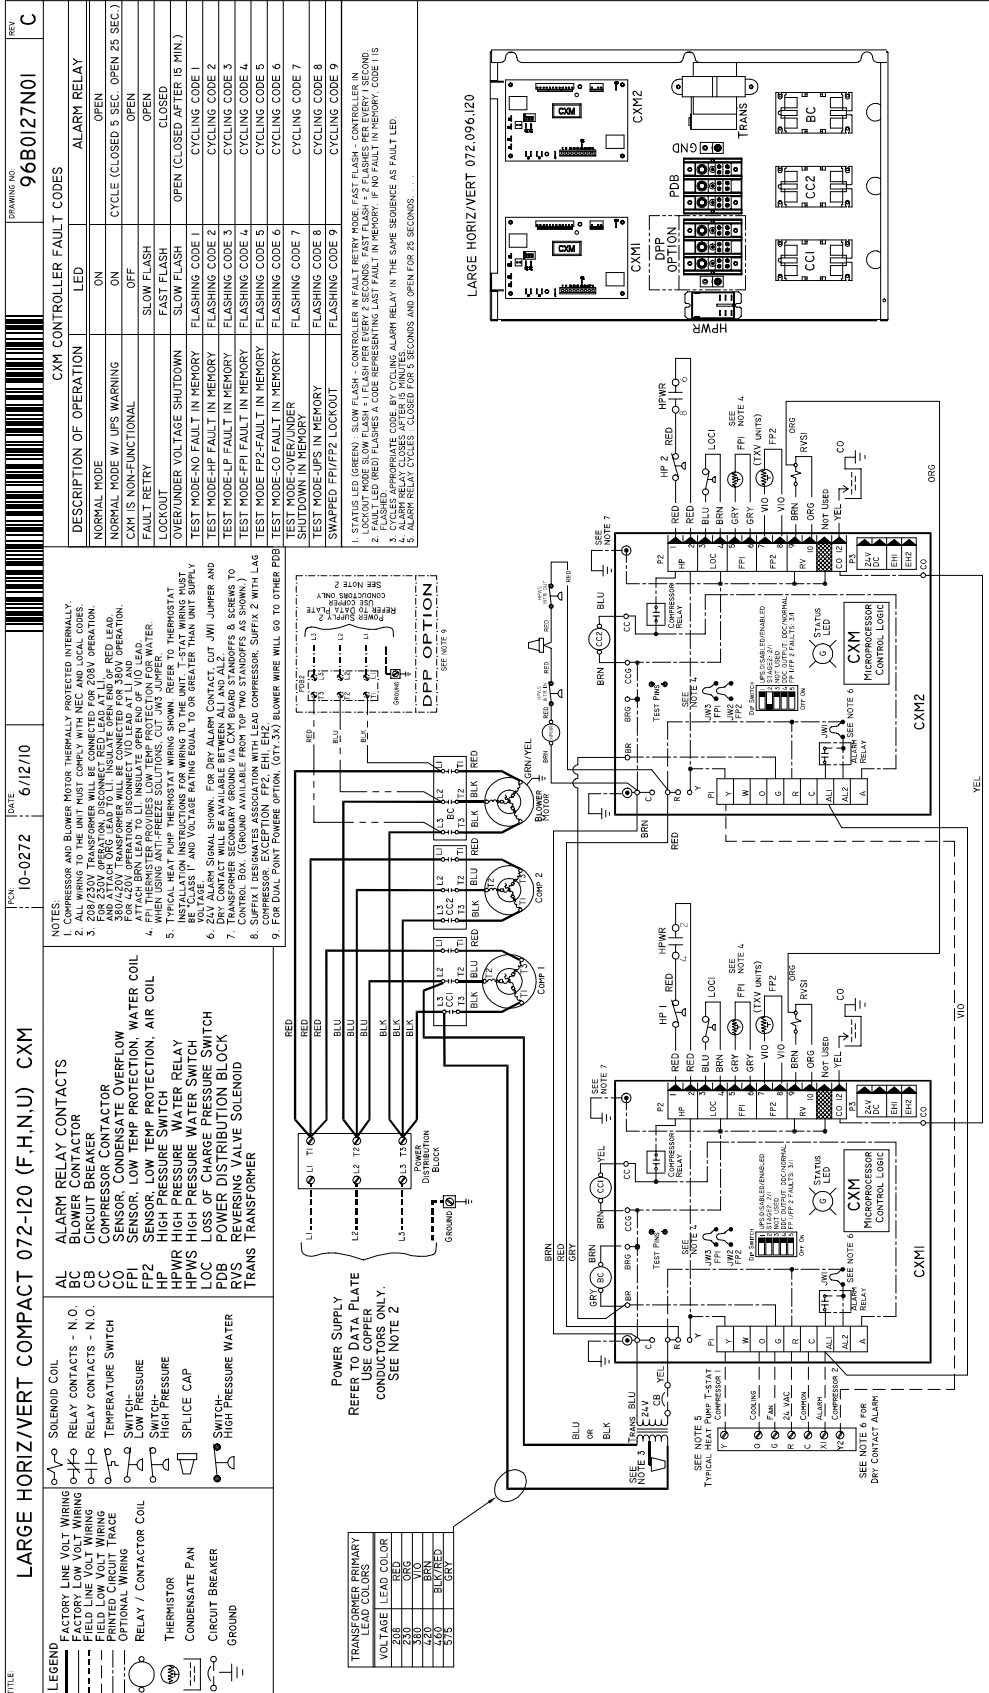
TITLE: LARGE HORIZ/VERT COMPACT 072-120 (F,H,N,U) CXM

PCN: 10-0272 DATE: 6/12/10 DRAWING NO: 96B0127N01 REV: C

LEGEND
Factory Line Volt Wiring
Factory Low Volt Wiring
Field Line Volt Wiring
Field Low Volt Wiring
Printed Circuit Trace
Optional Wiring
Relay / Contactor Coil
Thermistor
Condensate Pan
Circuit Breaker
Ground

Solenoid Coil
Relay contacts - N.O.
Relay contacts - N.O.
Temperature Switch
Switch- Low Pressure
Switch- High Pressure
Splice Cap
Switch- High Pressure Water

AL Alarm Relay Contacts
BC Blower Contactor
CB Circuit Breaker
CC Compressor Contactor
CO Sensor, Condensate Overflow
FP1 Sensor, Low Temp Protection, Water Coil
FP2 Sensor, Low Temp Protection, Air Coil
HP High Pressure Switch
HPWR High Pressure Water Relay
HPWS High Pressure Water Switch
LOC Loss of Charge Pressure Switch
PDB Power Distribution Block
RVS Reversing Valve Solenoid
TRANS Transformer

NOTES:
1. Compressor and Blower Motor thermally protected internally.
2. All wiring to the unit must comply with NEC and local codes.
3. 208/230V Transformer will be connected for 208V operation. For 230V operation, disconnect RED lead at L1 and attach ORG lead to L1. Insulate open end of RED lead. 380/420V Transformer will be connected for 380V operation. For 420V operation, disconnect VIO lead at L1 and attach BRN lead to L1. Insulate open end of VIO lead.
4. FP1 thermistor provides low temp protection for water. When using anti-freeze solutions, cut JW3 jumper.
5. Typical heat pump thermostat wiring shown. Refer to thermostat installation instructions for wiring to the unit. T-stat wire must be "Class 1" and Voltage rating equal to or greater than unit supply voltage.
6. 24V Alarm signal shown. For dry alarm contact, cut JW1 jumper and dry contact will be available between AL1 and AL2.
7. Transformer secondary ground via CXM board standoffs & screws to control box. (Ground available from top two standoffs as shown.)
8. Suffix 1 designates association with lead compressor, Suffix 2 with lag compressor. Exception: FP2, EH1, EH2.
9. For Dual Point Powere option, (qty.3x) blower wire will go to other PDB

CXM CONTROLLER FAULT CODES
| DESCRIPTION OF OPERATION | LED | ALARM RELAY |
|---|---|---|
| NORMAL MODE | ON | OPEN |
| NORMAL MODE W/ UPS WARNING | ON | CYCLE (CLOSED 5 SEC. OPEN 25 SEC.) |
| CXM IS NON-FUNCTIONAL | OFF | OPEN |
| FAULT RETRY | SLOW FLASH | OPEN |
| LOCKOUT | FAST FLASH | CLOSED |
| OVER/UNDER VOLTAGE SHUTDOWN | SLOW FLASH | OPEN (CLOSED AFTER 15 MIN.) |
| TEST MODE-NO FAULT IN MEMORY | FLASHING CODE 1 | CYCLING CODE 1 |
| TEST MODE-HP FAULT IN MEMORY | FLASHING CODE 2 | CYCLING CODE 2 |
| TEST MODE-LP FAULT IN MEMORY | FLASHING CODE 3 | CYCLING CODE 3 |
| TEST MODE-FP1 FAULT IN MEMORY | FLASHING CODE 4 | CYCLING CODE 4 |
| TEST MODE FP2-FAULT IN MEMORY | FLASHING CODE 5 | CYCLING CODE 5 |
| TEST MODE-CO FAULT IN MEMORY | FLASHING CODE 6 | CYCLING CODE 6 |
| TEST MODE-OVER/UNDER SHUTDOWN IN MEMORY | FLASHING CODE 7 | CYCLING CODE 7 |
| TEST MODE-UPS IN MEMORY | FLASHING CODE 8 | CYCLING CODE 8 |
| SWAPPED FP1/FP2 LOCKOUT | FLASHING CODE 9 | CYCLING CODE 9 |

1. STATUS LED (GREEN): SLOW FLASH - CONTROLLER IN FAULT RETRY MODE. FAST FLASH - CONTROLLER IN LOCKOUT MODE (SLOW FLASH = 1 FLASH PER EVERY 2 SECONDS, FAST FLASH = 2 FLASHES PER EVERY 1 SECOND.
2. FAULT LED (RED) FLASHES A CODE REPRESENTING LAST FAULT IN MEMORY. IF NO FAULT IN MEMORY, CODE 1 IS FLASHED.
3. CYCLES APPROPRIATE CODE BY CYCLING ALARM RELAY IN THE SAME SEQUENCE AS FAULT LED.
4. ALARM RELAY CLOSES AFTER 15 MINUTES.
5. ALARM RELAY CYCLES - CLOSED FOR 5 SECONDS AND OPEN FOR 25 SECONDS.

LARGE HORIZ/VERT 072.096.120
CXM1 CXM2 CXM CXM DPP OPTION PDB GND TRANS BC CC2 CC1 HPWR

TRANSFORMER PRIMARY LEAD COLORS
| VOLTAGE | LEAD COLOR |
|---|---|
| 208 | RED |
| 230 | ORG |
| 380 | VIO |
| 420 | BRN |
| 460 | BLK/RED |
| 575 | GRY |

Power Supply
Refer to Data Plate
Use copper conductors only.
See Note 2

L1 L2 L3 T1 T2 T3 Power Distribution Block Ground

DPP OPTION SEE NOTE 9
PDB2 L1 L2 L3 Ground
POWER SUPPLY 2 REFER TO DATA PLATE USE COPPER CONDUCTORS ONLY SEE NOTE 2

RED RED RED BLU BLU BLU BLK BLK BLK
L1 L2 L3 CC1 T1 T2 T3 COMP 1
L1 L2 L3 CC2 T1 T2 T3 COMP 2
L1 L2 L3 BC T1 T2 T3 BLOWER MOTOR GRN/YEL

SEE NOTE 3 TRANS BLU 24V CB YEL BLU OR BLK

SEE NOTE 5 Typical Heat Pump T-stat
Y Compressor 1
O Cooling
G Fan
R 24 VAC
C Common
X1 Alarm
Y2 Compressor 2
SEE NOTE 6 FOR DRY CONTACT ALARM

CXM1
P1 Y W O G R C AL1 AL2 A
CC CCG BRG BR C R
GRY BC BRN BRN RED GRY
Compressor Relay
Test Pins
SEE NOTE 4 JW3 FP1 JW2 FP2
DIP SWITCH 1 UPS/DISABLE/ENABLED 2 STAGE 2/1 3 NOT USED 4 DDC OUTPUT DDC/NORMAL 5 FP1/FP2 FAULTS 3/1 Off On
JW1 SEE NOTE 6 Alarm Relay
Status LED
CXM Microprocessor Control Logic
P2 HP LOC FP1 FP2 RV CO P3 24V DC EH1 EH2 CO
SEE NOTE 7
RED RED BLU BRN GRY GRY VIO VIO BRN ORG Not Used YEL
HP 1 HPWR LOC1 FP1 FP2 (TXV UNITS) RVS1 CO ORG
VIO

CXM2
P1 Y W O G R C AL1 AL2 A
CC CCG BRG BR C R
BRN CC2 BLU RED BRN
HPWS HPWR RED
Compressor Relay
Test Pins
SEE NOTE 4 JW3 FP1 JW2 FP2
DIP SWITCH 1 UPS/DISABLE/ENABLED 2 STAGE 2/1 3 NOT USED 4 DDC OUTPUT DDC/NORMAL 5 FP1/FP2 FAULTS 3/1 Off On
JW1 SEE NOTE 6 Alarm Relay
Status LED
CXM Microprocessor Control Logic
P2 HP LOC FP1 FP2 RV CO P3 24V DC EH1 EH2 CO
SEE NOTE 7
RED RED BLU BRN GRY GRY VIO VIO BRN ORG Not Used YEL
HP 2 HPWR LOC1 FP1 FP2 (TXV UNITS) RVS1 CO ORG
SEE NOTE 4
YEL BRN RED